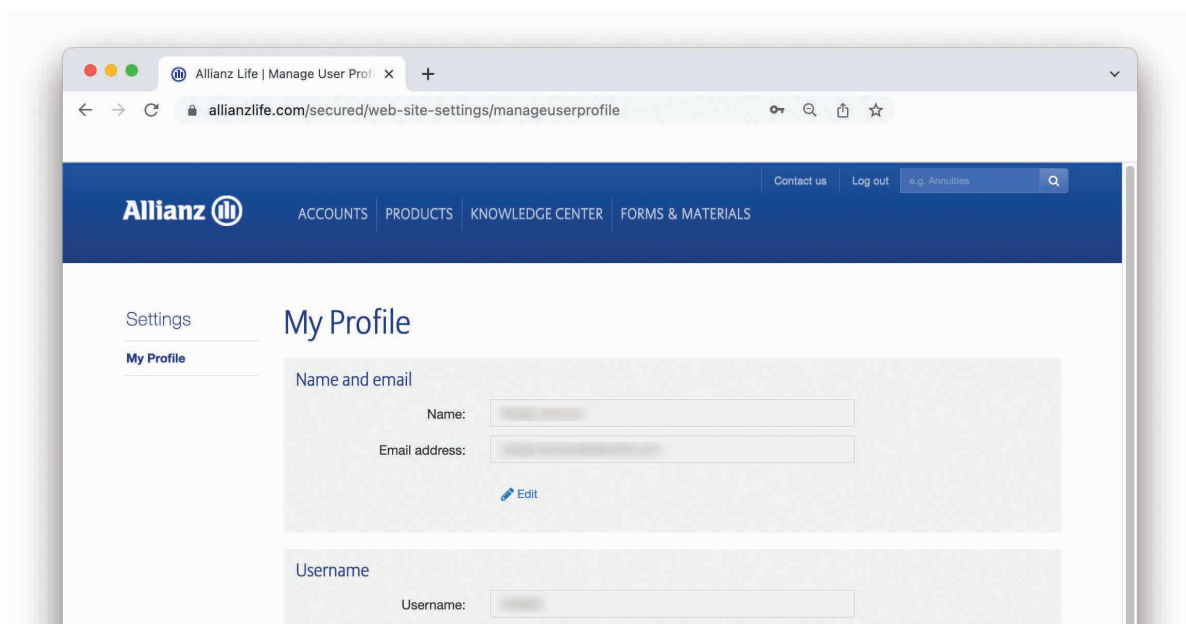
Allianz Life | Manage User Prof

allianzlife.com/secured/web-site-settings/manageuserprofile

Contact us Log out e.g. Annuities

Allianz

ACCOUNTS PRODUCTS KNOWLEDGE CENTER FORMS & MATERIALS

Settings

My Profile

My Profile

Name and email

Name: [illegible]

Email address: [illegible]

Edit

Username

Username: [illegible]